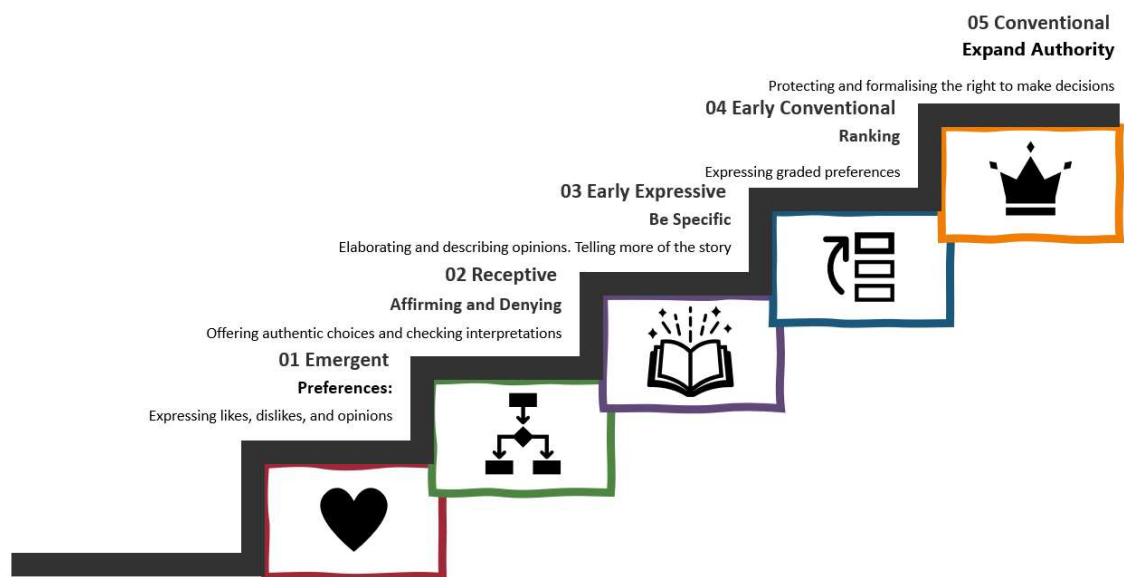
05 Conventional
Expand Authority
Protecting and formalising the right to make decisions

04 Early Conventional
Ranking
Expressing graded preferences

03 Early Expressive
Be Specific
Elaborating and describing opinions. Telling more of the story

02 Receptive
Affirming and Denying
Offering authentic choices and checking interpretations

01 Emergent
Preferences:
Expressing likes, dislikes, and opinions